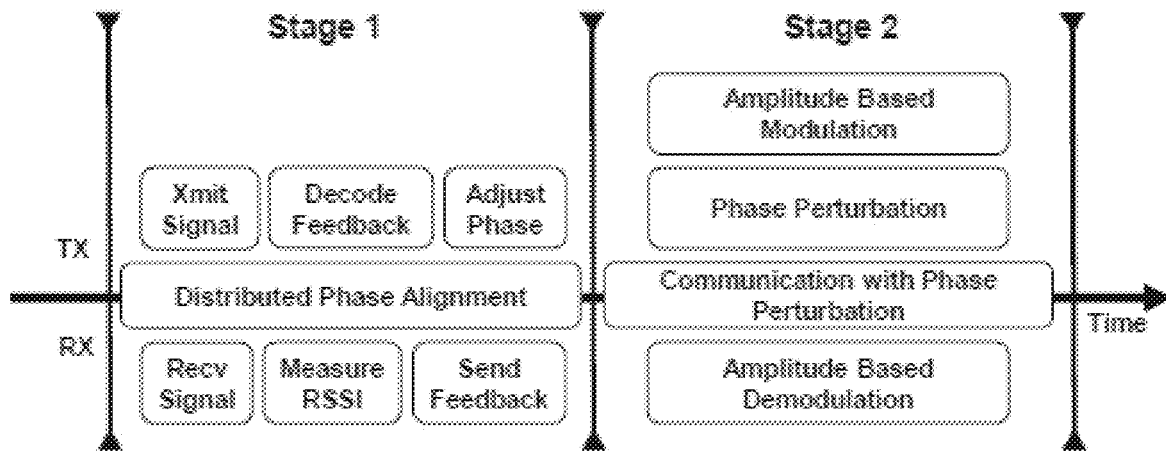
Stage 1

Stage 2

Amplitude Based Modulation

Xmit Signal

Decode Feedback

Adjust Phase

Phase Perturbation

TX

Distributed Phase Alignment

Communication with Phase Perturbation

Time

RX

Recv Signal

Measure RSSI

Send Feedback

Amplitude Based Demodulation